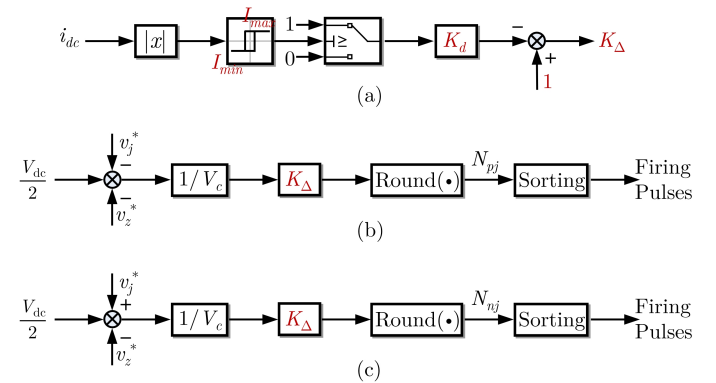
$i_{dc}$ $|x|$ $I_{max}$ $I_{min}$ 1 0 $\geq$ $K_d$ − + 1 $K_{\Delta}$

(a)

$\frac{V_{dc}}{2}$ $v_j^*$ − − $v_z^*$ $1/V_c$ $K_{\Delta}$ Round($\bullet$) $N_{pj}$ Sorting Firing Pulses

(b)

$\frac{V_{dc}}{2}$ $v_j^*$ + − $v_z^*$ $1/V_c$ $K_{\Delta}$ Round($\bullet$) $N_{nj}$ Sorting Firing Pulses

(c)